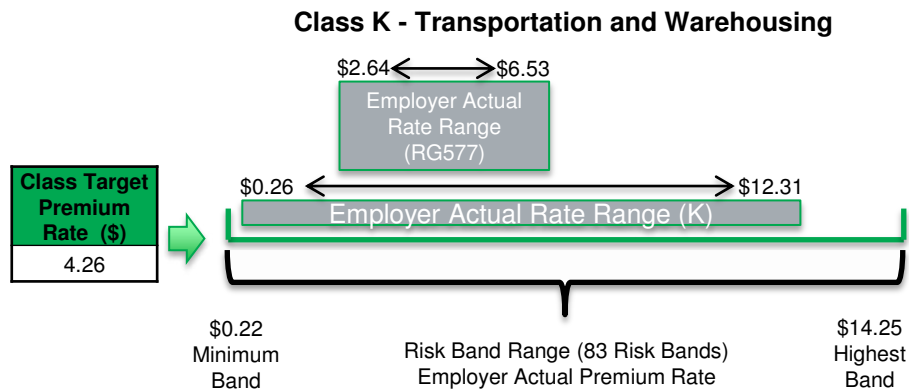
Class K - Transportation and Warehousing

$2.64 $6.53

Employer Actual Rate Range (RG577)

Class Target Premium Rate ($)

4.26

$0.26 $12.31

Employer Actual Rate Range (K)

$0.22 Minimum Band

Risk Band Range (83 Risk Bands) Employer Actual Premium Rate

$14.25 Highest Band